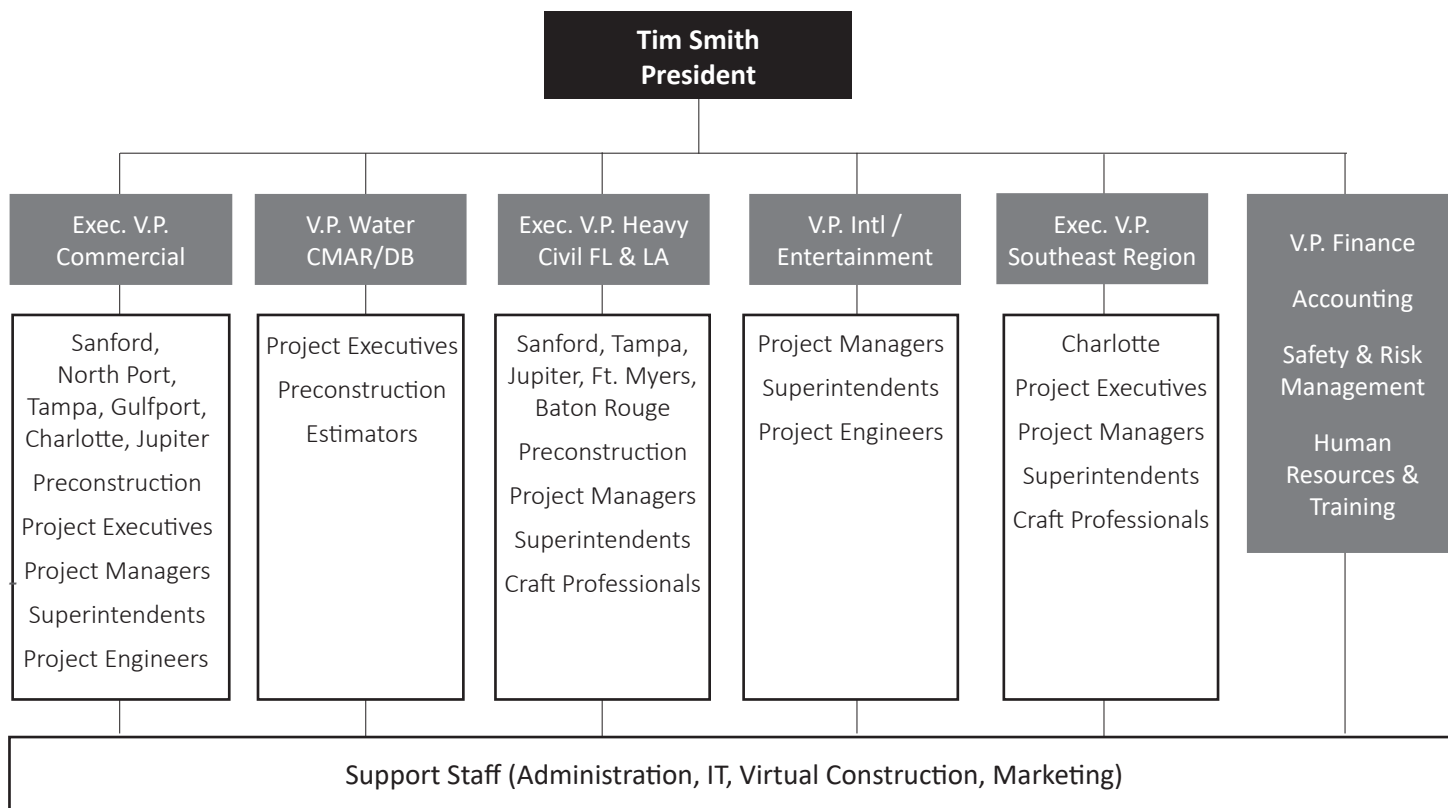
Tim Smith
President

Exec. V.P. Commercial

Sanford, North Port, Tampa, Gulfport, Charlotte, Jupiter
Preconstruction
Project Executives
Project Managers
Superintendents
Project Engineers

V.P. Water CMAR/DB

Project Executives
Preconstruction
Estimators

Exec. V.P. Heavy Civil FL & LA

Sanford, Tampa, Jupiter, Ft. Myers, Baton Rouge
Preconstruction
Project Managers
Superintendents
Craft Professionals

V.P. Intl / Entertainment

Project Managers
Superintendents
Project Engineers

Exec. V.P. Southeast Region

Charlotte
Project Executives
Project Managers
Superintendents
Craft Professionals

V.P. Finance
Accounting
Safety & Risk Management
Human Resources & Training

Support Staff (Administration, IT, Virtual Construction, Marketing)